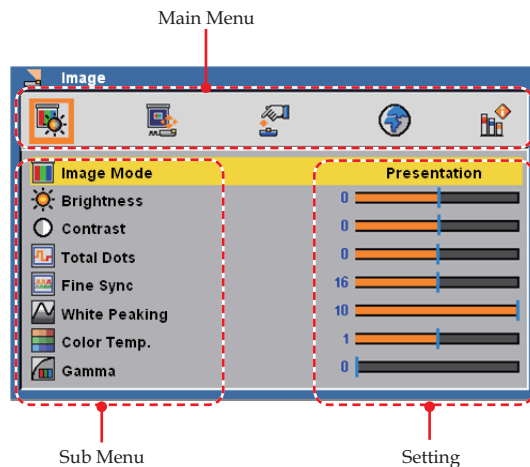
Main Menu

Image

| Sub Menu | Setting |
|---|---|
| Image Mode | Presentation |
| Brightness | 0 |
| Contrast | 0 |
| Total Dots | 0 |
| Fine Sync | 16 |
| White Peaking | 10 |
| Color Temp. | 1 |
| Gamma | 0 |

Sub Menu

Setting